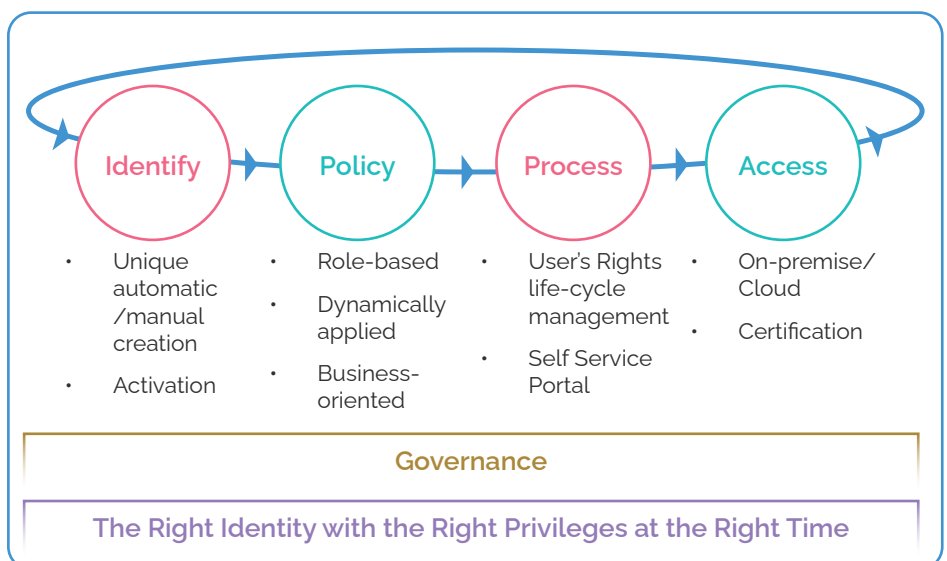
Identify

Policy

Process

Access

- Unique automatic /manual creation
- Activation

- Role-based
- Dynamically applied
- Business-oriented

- User's Rights life-cycle management
- Self Service Portal

- On-premise/ Cloud
- Certification

Governance

The Right Identity with the Right Privileges at the Right Time